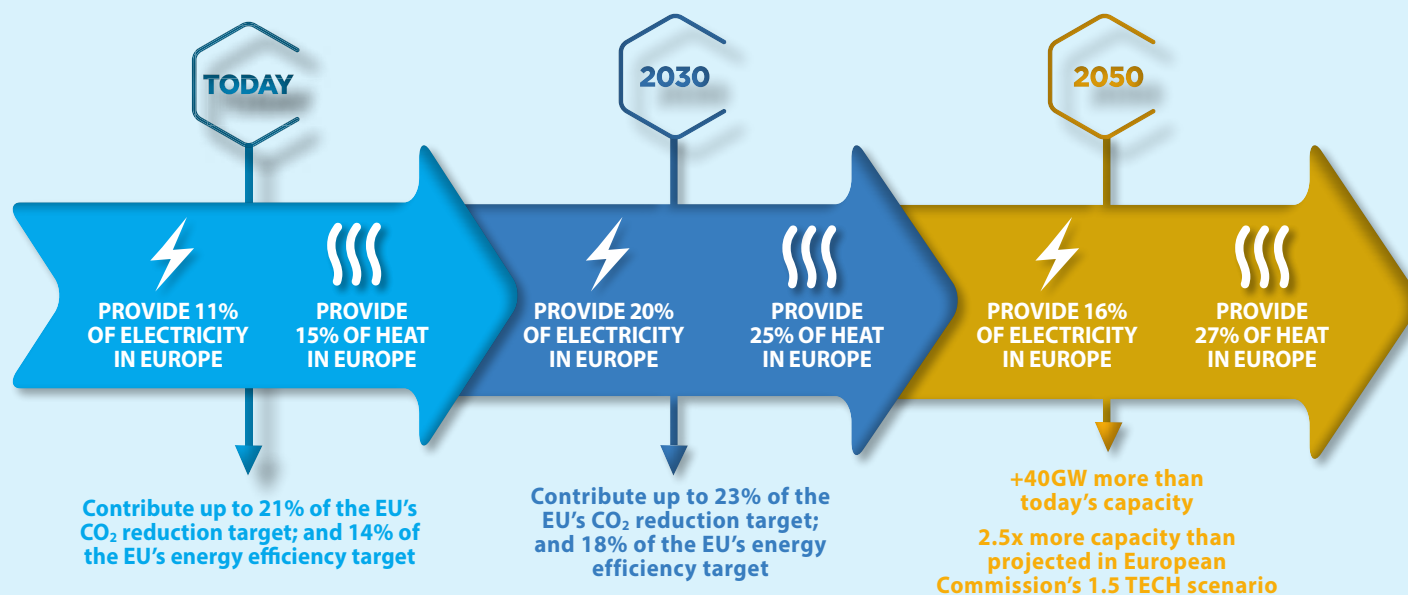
TODAY

PROVIDE 11% OF ELECTRICITY IN EUROPE

PROVIDE 15% OF HEAT IN EUROPE

Contribute up to 21% of the EU's $CO_2$ reduction target; and 14% of the EU's energy efficiency target

2030

PROVIDE 20% OF ELECTRICITY IN EUROPE

PROVIDE 25% OF HEAT IN EUROPE

Contribute up to 23% of the EU's $CO_2$ reduction target; and 18% of the EU's energy efficiency target

2050

PROVIDE 16% OF ELECTRICITY IN EUROPE

PROVIDE 27% OF HEAT IN EUROPE

+40GW more than today's capacity

2.5x more capacity than projected in European Commission's 1.5 TECH scenario